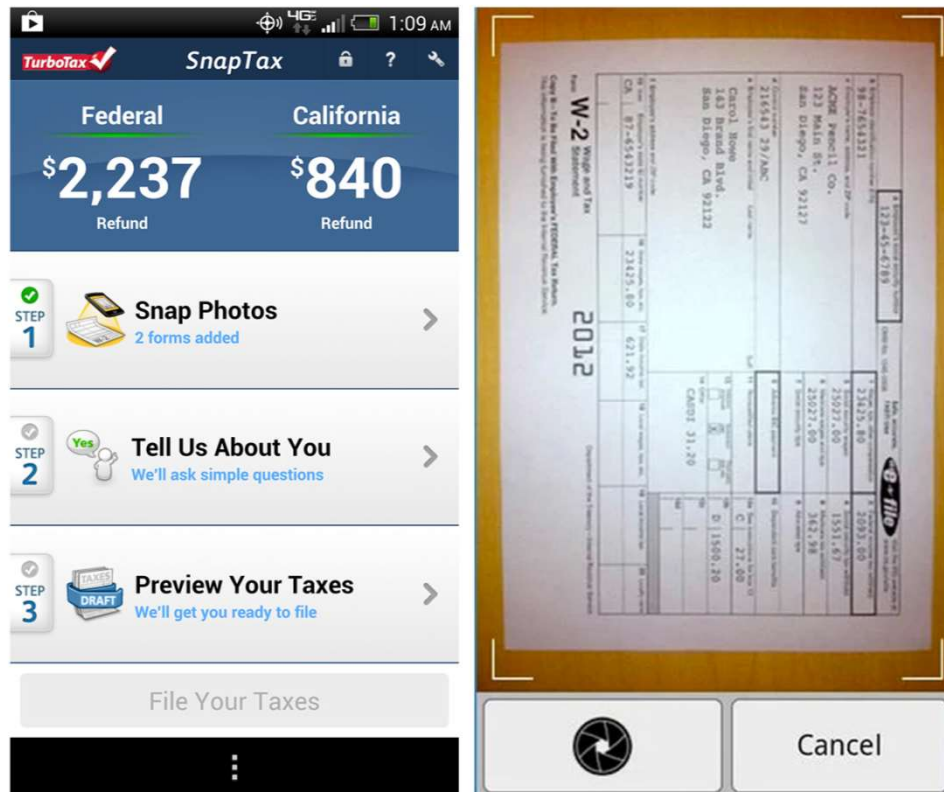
4G 1:09 AM

TurboTax SnapTax ?

Federal
$2,237
Refund

California
$840
Refund

STEP 1
Snap Photos
2 forms added

STEP 2
Yes
Tell Us About You
We'll ask simple questions

STEP 3
TAXES DRAFT
Preview Your Taxes
We'll get you ready to file

File Your Taxes

98-7654321
ACME Pencil Co.
123 Main St.
San Diego, CA 92127
123-45-6789
23625.80
2093.00
23627.00
1551.67
23627.00
362.98
216543 29/ABC
Carol Hose
143 Brand Blvd.
San Diego, CA 92122
CA 87-6543219
23425.00
621.92
CASDI 31.20
C 27.00
D 1500.20
e-file
W-2 Wage and Tax Statement
2012
Department of the Treasury—Internal Revenue Service

Cancel